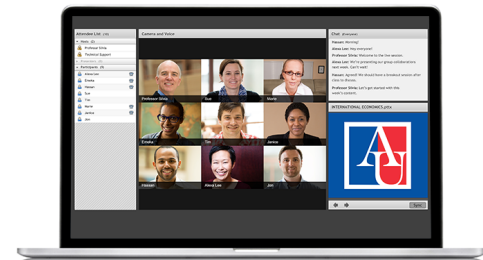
Attendee List (10)

Host (2)

Professor Silvia

Technical Support

Attendee (0)

Participants (8)

Hassan

Emeka

Sue

Tim

Marie

Janice

Jon

Camera and Voice

Professor Silvia

Sue

Marie

Emeka

Tim

Janice

Hassan

Alexa Lee

Jon

Chat Everyone

Hassan: Morning!

Alexa Lee: Hey everyone!

Professor Silvia: Welcome to the live session.

Alexa Lee: We'll be presenting our group collaboration next week. Can't wait!

Hassan: Agreed! We should have a breakout session after class to discuss.

Professor Silvia: Let's get started with this week's content.

INTERNATIONAL ECONOMICS.pptx

AU

Sync